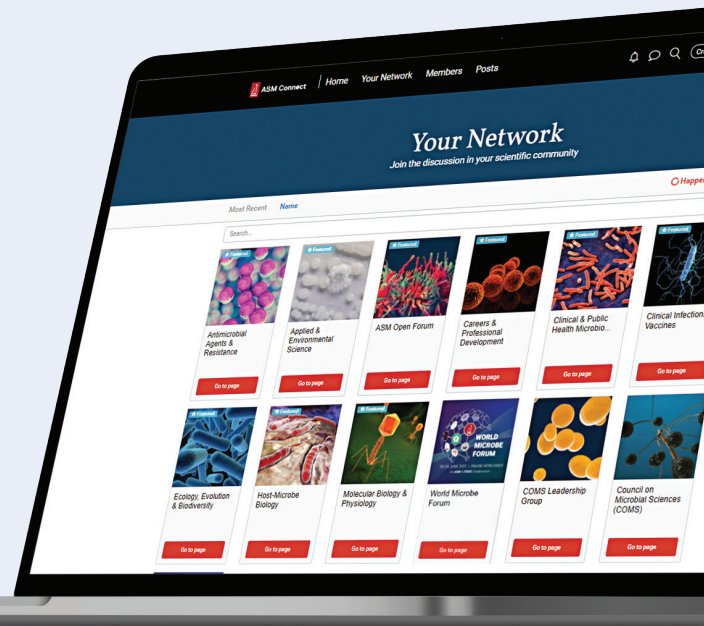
ASM Connect | Home Your Network Members Posts

Your Network
Join the discussion in your scientific community

Happe

Most Recent Name

Search...

Featured
Antimicrobial Agents & Resistance
Go to page

Featured
Applied & Environmental Science
Go to page

Featured
ASM Open Forum
Go to page

Featured
Careers & Professional Development
Go to page

Featured
Clinical & Public Health Microbio...
Go to page

Featured
Clinical Infectio Vaccines
Go to page

Featured
Ecology, Evolution & Biodiversity
Go to page

Featured
Host-Microbe Biology
Go to page

Featured
Molecular Biology & Physiology
Go to page

WORLD MICROBE FORUM
World Microbe Forum
Go to page

COMS Leadership Group
Go to page

Council on Microbial Sciences (COMS)
Go to page